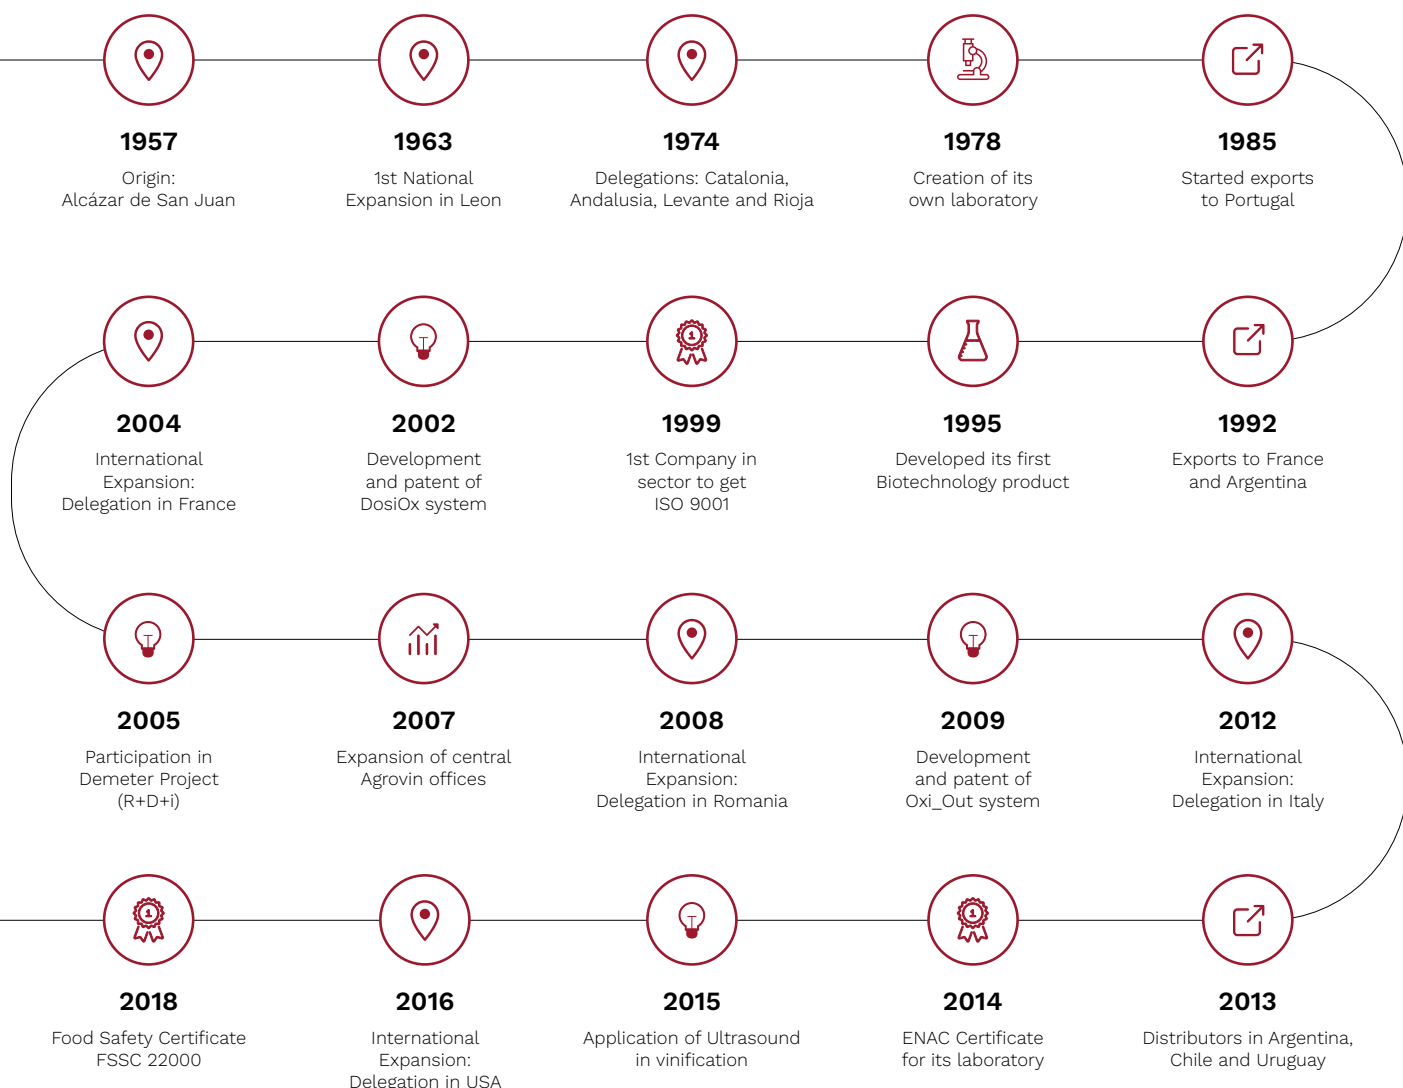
1957
Origin:
Alcázar de San Juan

1963
1st National
Expansion in Leon

1974
Delegations: Catalonia,
Andalusia, Levante and Rioja

1978
Creation of its
own laboratory

1985
Started exports
to Portugal

2004
International
Expansion:
Delegation in France

2002
Development
and patent of
DosiOx system

1
1999
1st Company in
sector to get
ISO 9001

1995
Developed its first
Biotechnology product

1992
Exports to France
and Argentina

2005
Participation in
Demeter Project
(R+D+i)

2007
Expansion of central
Agrovin offices

2008
International
Expansion:
Delegation in Romania

2009
Development
and patent of
Oxi_Out system

2012
International
Expansion:
Delegation in Italy

1
2018
Food Safety Certificate
FSSC 22000

2016
International
Expansion:
Delegation in USA

2015
Application of Ultrasound
in vinification

1
2014
ENAC Certificate
for its laboratory

2013
Distributors in Argentina,
Chile and Uruguay